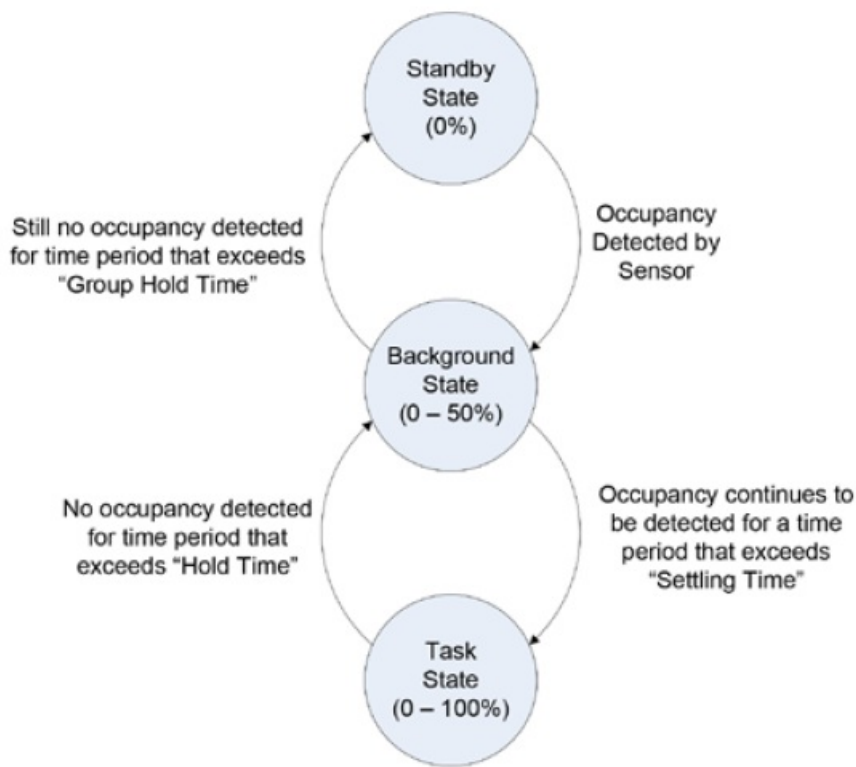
Standby State (0%)

Still no occupancy detected for time period that exceeds “Group Hold Time”

Occupancy Detected by Sensor

Background State (0 – 50%)

No occupancy detected for time period that exceeds “Hold Time”

Occupancy continues to be detected for a time period that exceeds “Settling Time”

Task State (0 – 100%)